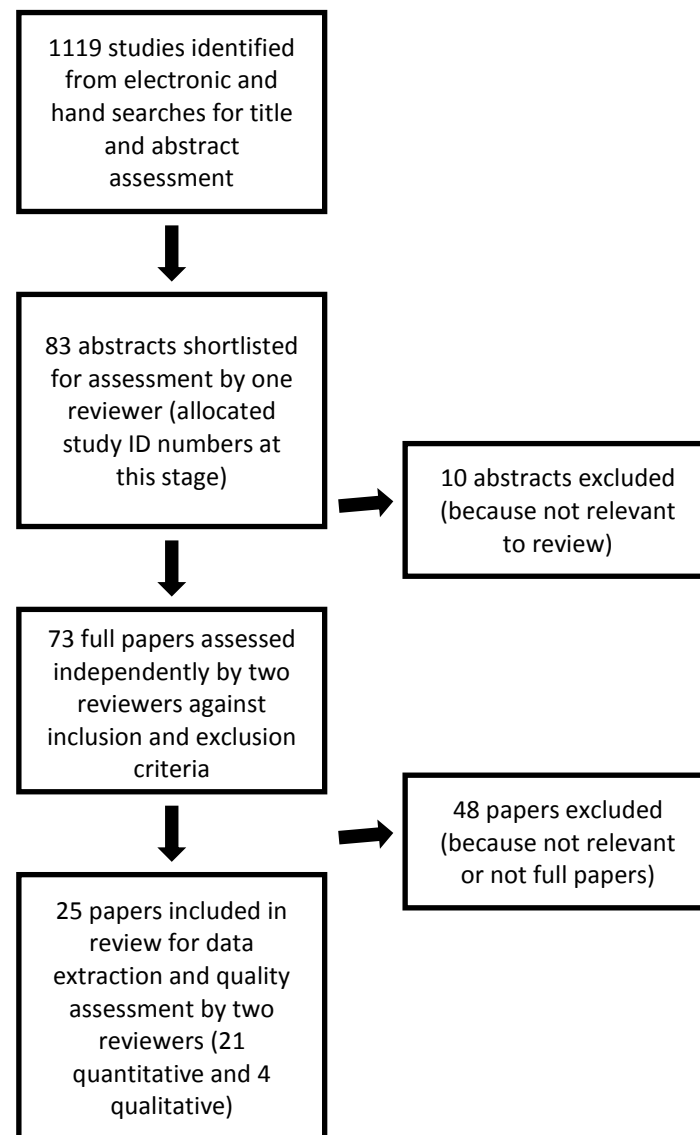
1119 studies identified from electronic and hand searches for title and abstract assessment

83 abstracts shortlisted for assessment by one reviewer (allocated study ID numbers at this stage)

10 abstracts excluded (because not relevant to review)

73 full papers assessed independently by two reviewers against inclusion and exclusion criteria

48 papers excluded (because not relevant or not full papers)

25 papers included in review for data extraction and quality assessment by two reviewers (21 quantitative and 4 qualitative)